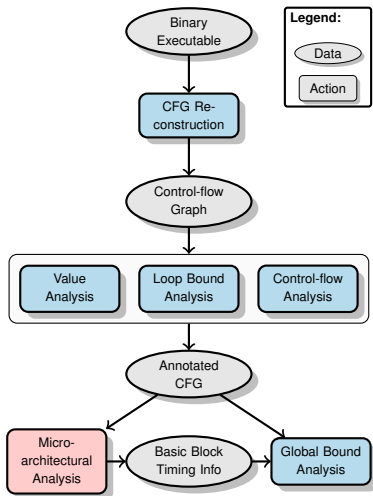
Binary Executable

Legend:

Data

Action

CFG Reconstruction

Control-flow Graph

Value Analysis

Loop Bound Analysis

Control-flow Analysis

Annotated CFG

Microarchitectural Analysis

Basic Block Timing Info

Global Bound Analysis